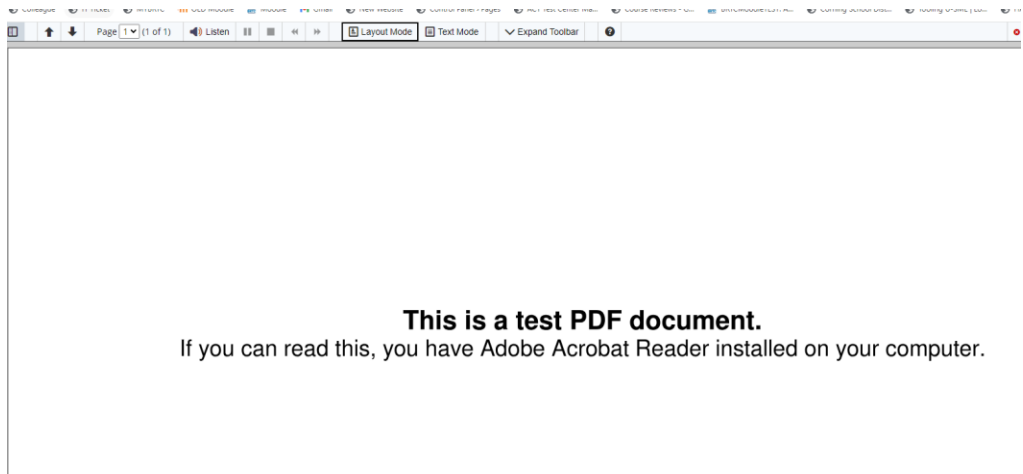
Colleague | IT Ticket | MyOffice | GED Moodle | Moodle | Gmail | New Website | Control Panel - Pages | ACT Test Center Ma... | Course Reviews - G... | BRTC Moodle TEST: A... | Corning School Dist... | Tooling U-SME | Lo...

Page 1 (1 of 1) Listen Layout Mode Text Mode Expand Toolbar

This is a test PDF document.

If you can read this, you have Adobe Acrobat Reader installed on your computer.